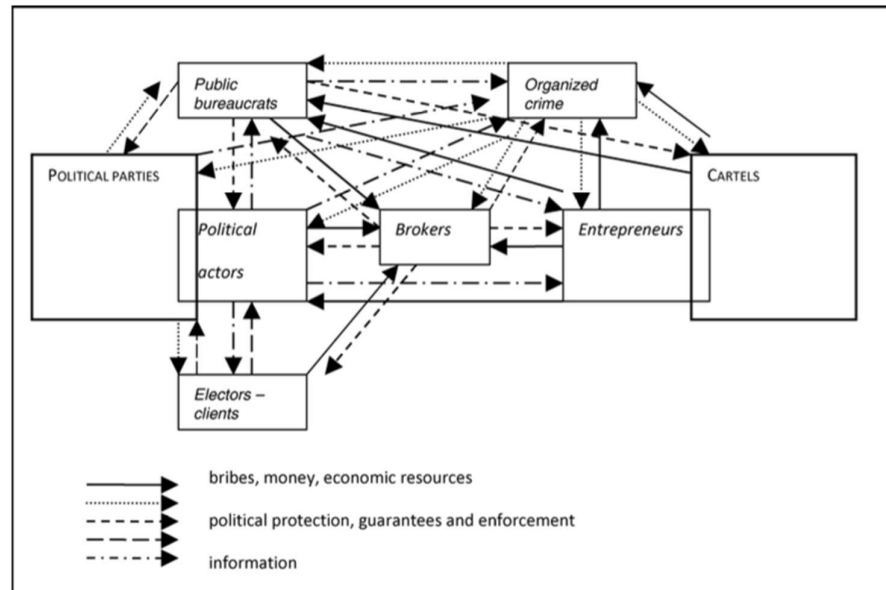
Public bureaucrats

Organized crime

POLITICAL PARTIES

CARTELS

Political actors

Brokers

Entrepreneurs

Electors – clients

bribes, money, economic resources

political protection, guarantees and enforcement

information